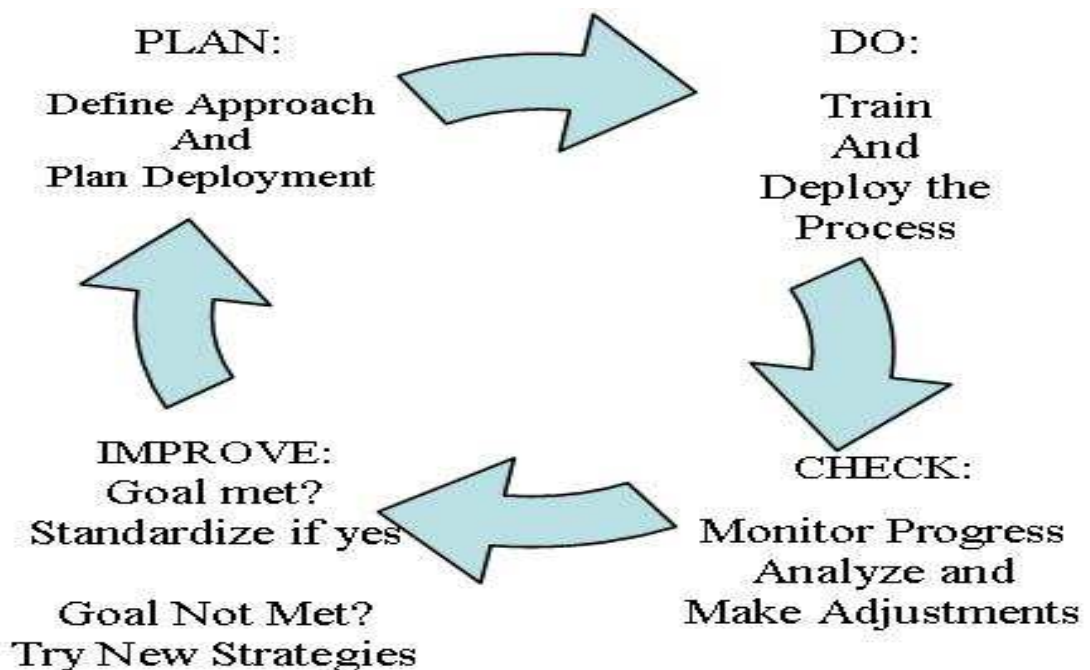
PLAN:
Define Approach
And
Plan Deployment

DO:
Train
And
Deploy the
Process

CHECK:
Monitor Progress
Analyze and
Make Adjustments

IMPROVE:
Goal met?
Standardize if yes

Goal Not Met?
Try New Strategies